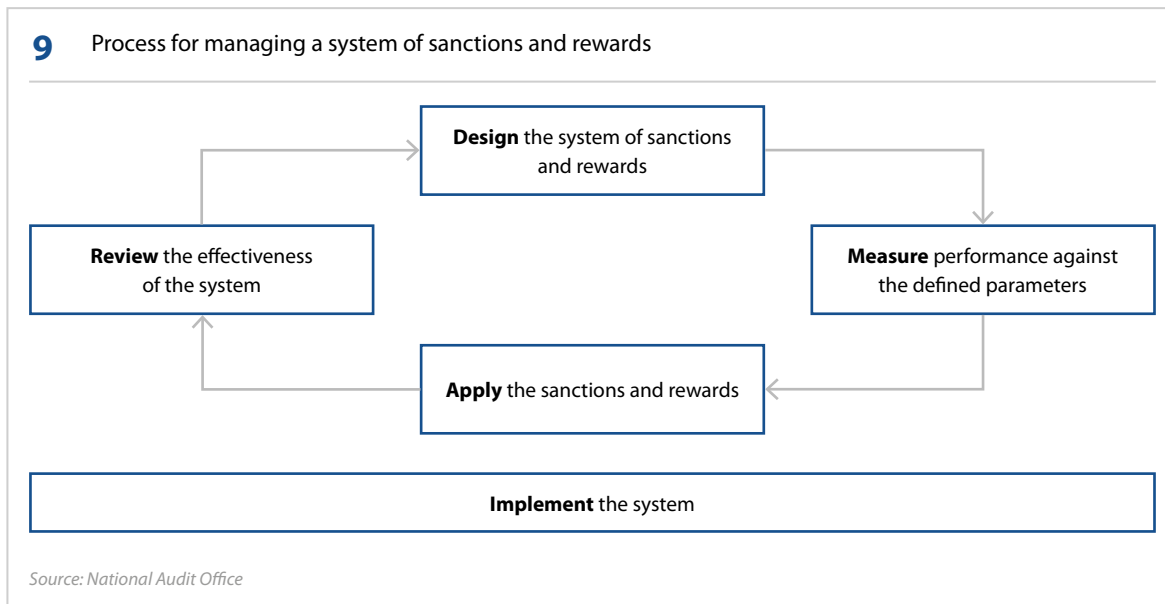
9 Process for managing a system of sanctions and rewards

**Design** the system of sanctions and rewards

**Measure** performance against the defined parameters

**Apply** the sanctions and rewards

**Review** the effectiveness of the system

**Implement** the system

Source: National Audit Office